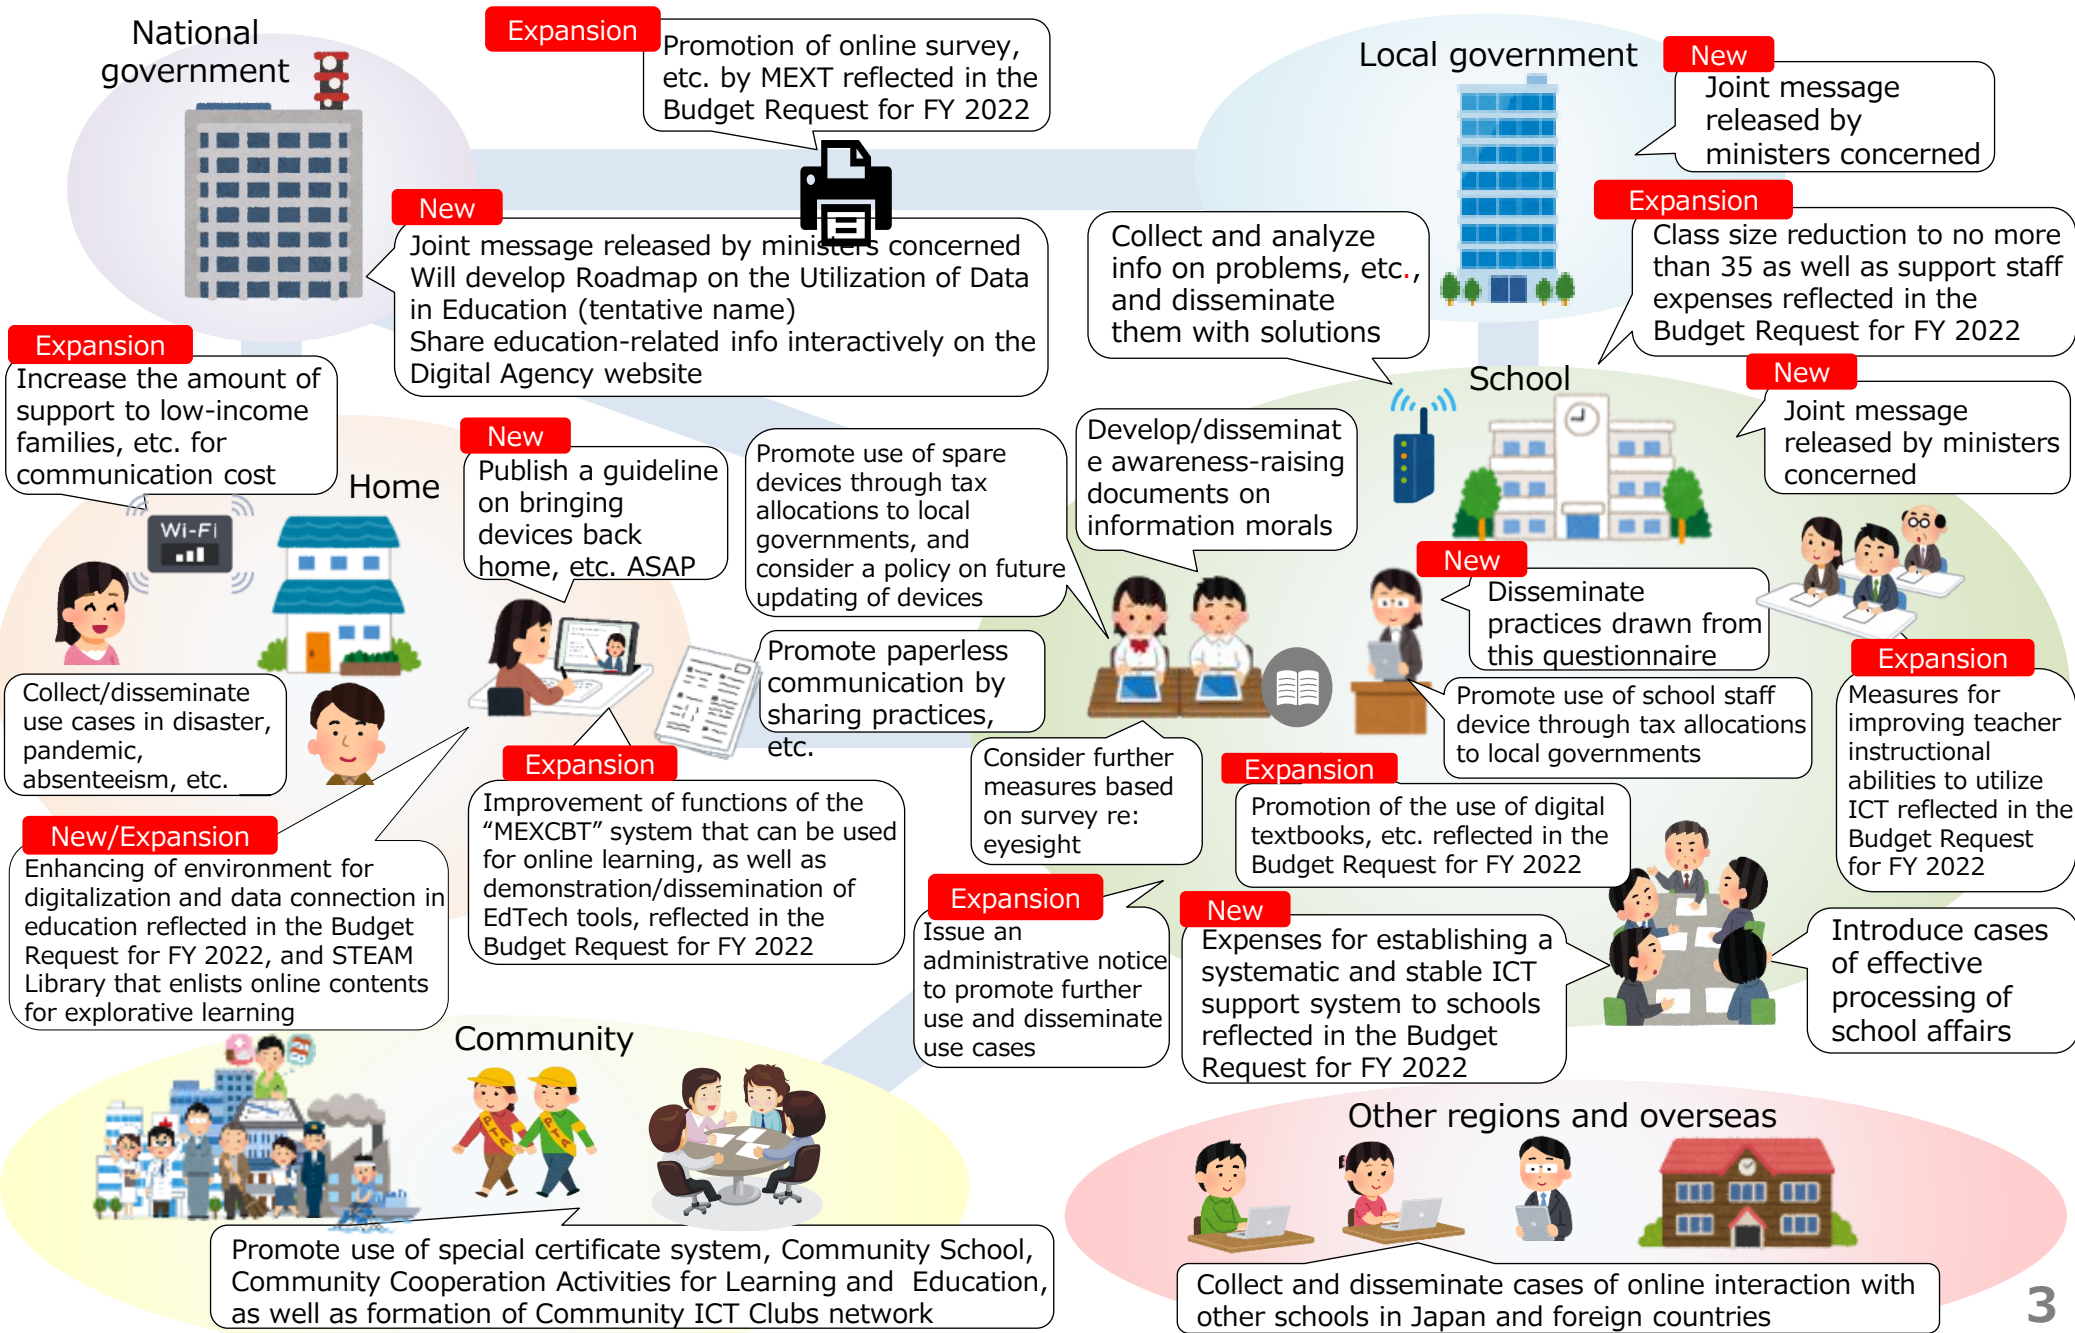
National government

Expansion
Promotion of online survey, etc. by MEXT reflected in the Budget Request for FY 2022

Local government

New
Joint message released by ministers concerned

New
Joint message released by ministers concerned
Will develop Roadmap on the Utilization of Data in Education (tentative name)
Share education-related info interactively on the Digital Agency website

Collect and analyze info on problems, etc., and disseminate them with solutions

Expansion
Class size reduction to no more than 35 as well as support staff expenses reflected in the Budget Request for FY 2022

Expansion
Increase the amount of support to low-income families, etc. for communication cost

School

New
Joint message released by ministers concerned

Home

Wi-Fi

New
Publish a guideline on bringing devices back home, etc. ASAP

Promote use of spare devices through tax allocations to local governments, and consider a policy on future updating of devices

Develop/disseminate awareness-raising documents on information morals

New
Disseminate practices drawn from this questionnaire

Promote paperless communication by sharing practices, etc.

Promote use of school staff device through tax allocations to local governments

Expansion
Measures for improving teacher instructional abilities to utilize ICT reflected in the Budget Request for FY 2022

Collect/disseminate use cases in disaster, pandemic, absenteeism, etc.

Expansion
Improvement of functions of the “MEXCBT” system that can be used for online learning, as well as demonstration/dissemination of EdTech tools, reflected in the Budget Request for FY 2022

Consider further measures based on survey re: eyesight

Expansion
Promotion of the use of digital textbooks, etc. reflected in the Budget Request for FY 2022

New/Expansion
Enhancing of environment for digitalization and data connection in education reflected in the Budget Request for FY 2022, and STEAM Library that enlists online contents for explorative learning

Expansion
Issue an administrative notice to promote further use and disseminate use cases

New
Expenses for establishing a systematic and stable ICT support system to schools reflected in the Budget Request for FY 2022

Introduce cases of effective processing of school affairs

Community

Other regions and overseas

Promote use of special certificate system, Community School, Community Cooperation Activities for Learning and Education, as well as formation of Community ICT Clubs network

Collect and disseminate cases of online interaction with other schools in Japan and foreign countries

3